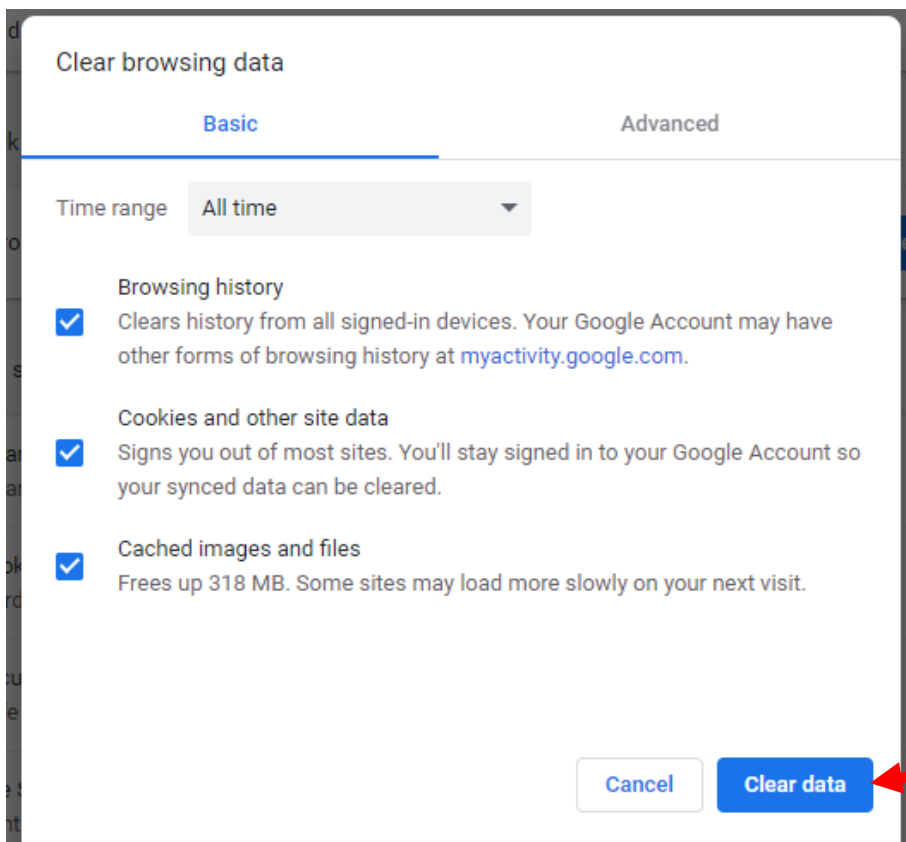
Clear browsing data

Basic

Advanced

Time range

All time

Browsing history
Clears history from all signed-in devices. Your Google Account may have other forms of browsing history at myactivity.google.com.

Cookies and other site data
Signs you out of most sites. You'll stay signed in to your Google Account so your synced data can be cleared.

Cached images and files
Frees up 318 MB. Some sites may load more slowly on your next visit.

Cancel

Clear data